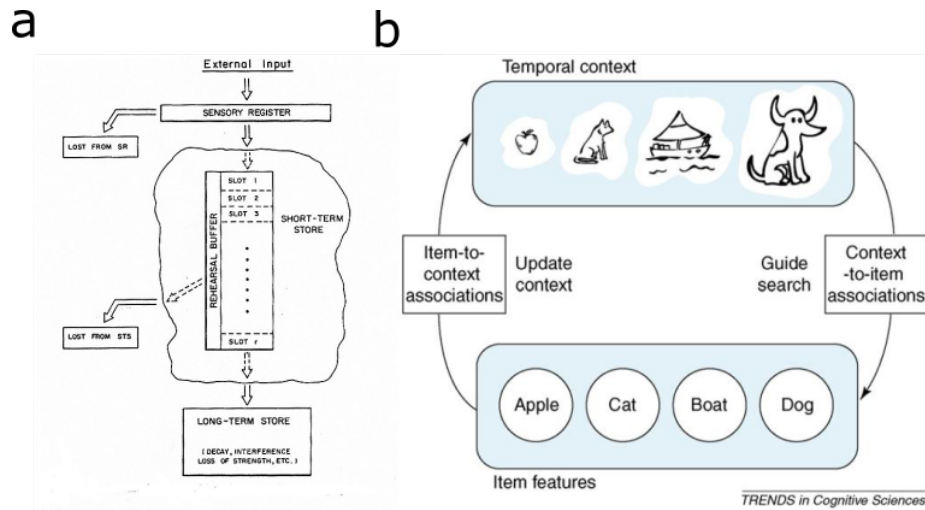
a

External Input

SENSORY REGISTER

LOST FROM SR

REHEARSAL BUFFER

SLOT 1

SLOT 2

SLOT 3

SHORT-TERM STORE

LOST FROM STS

SLOT r

LONG-TERM STORE

(DECAY, INTERFERENCE LOSS OF STRENGTH, ETC.)

b

Temporal context

Item-to-context associations

Update context

Guide search

Context-to-item associations

Apple

Cat

Boat

Dog

Item features

TRENDS in Cognitive Sciences